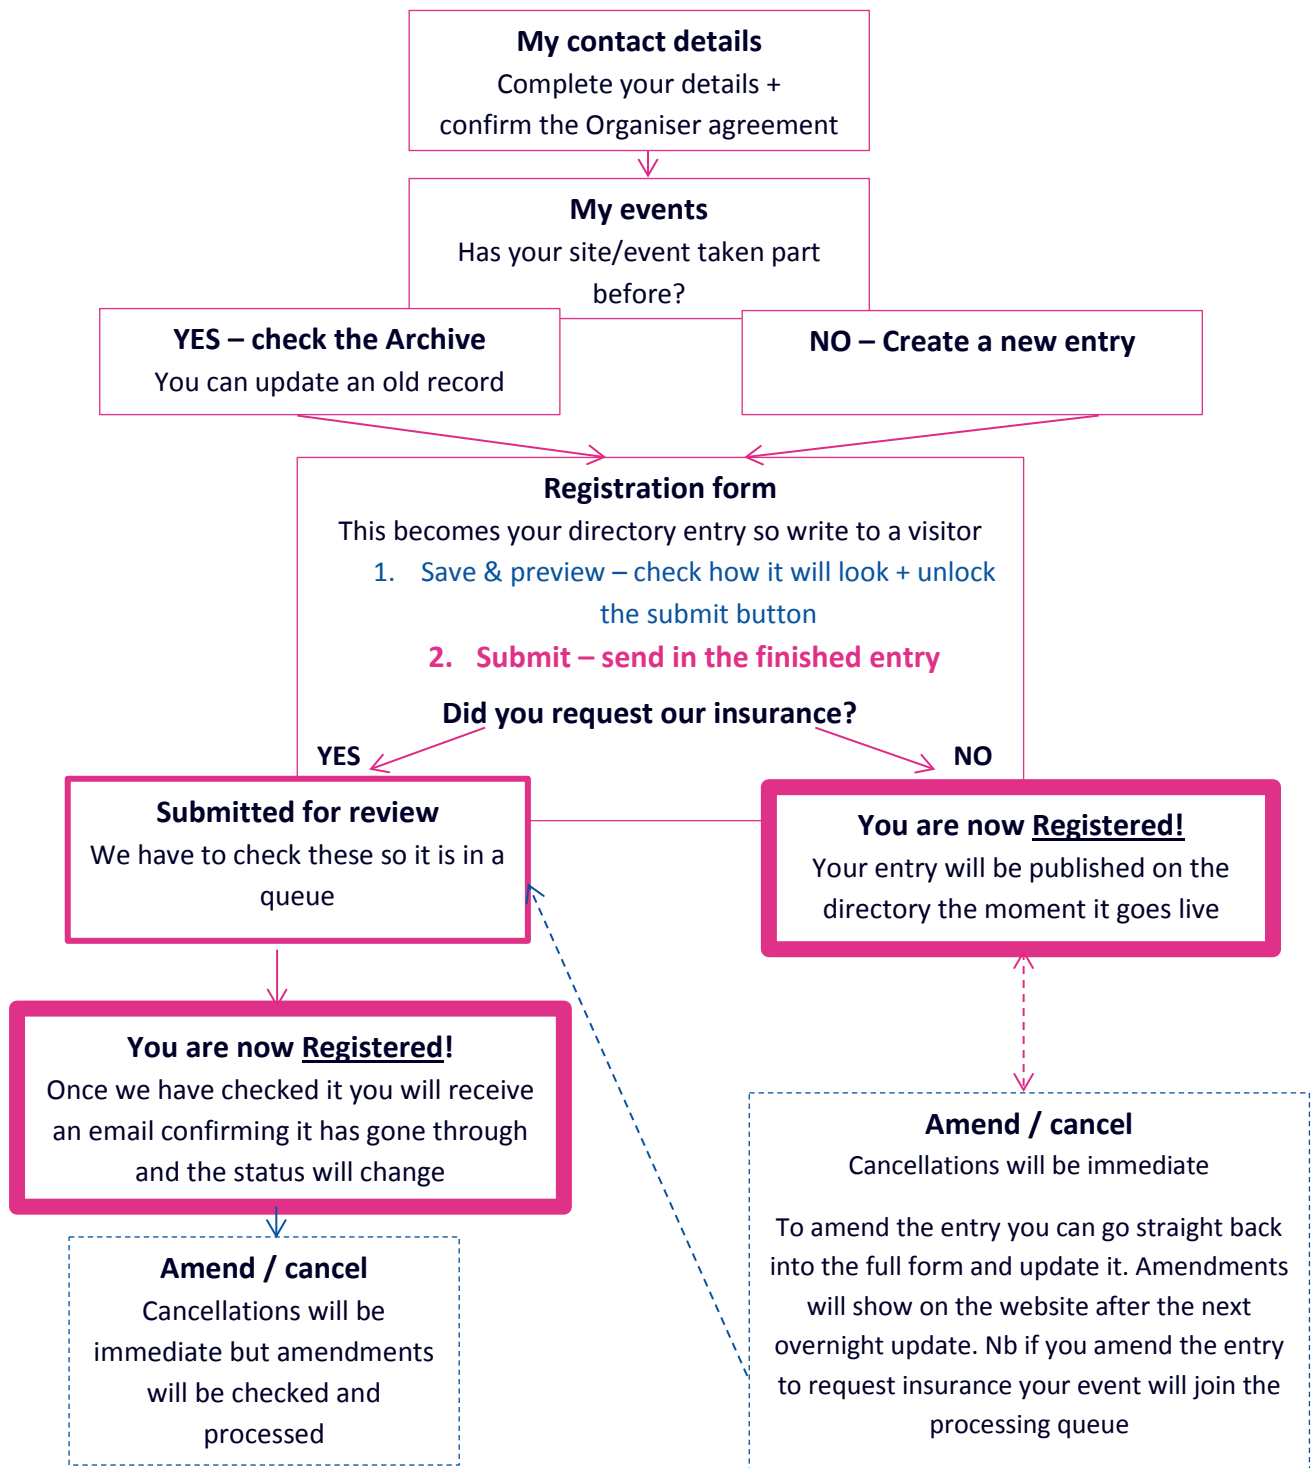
**My contact details**
Complete your details + confirm the Organiser agreement

**My events**
Has your site/event taken part before?

**YES – check the Archive**
You can update an old record

**NO – Create a new entry**

**Registration form**
This becomes your directory entry so write to a visitor
1. Save & preview – check how it will look + unlock the submit button
2. Submit – send in the finished entry

**Did you request our insurance?**

YES

NO

**Submitted for review**
We have to check these so it is in a queue

**You are now Registered!**
Your entry will be published on the directory the moment it goes live

**You are now Registered!**
Once we have checked it you will receive an email confirming it has gone through and the status will change

**Amend / cancel**
Cancellations will be immediate

To amend the entry you can go straight back into the full form and update it. Amendments will show on the website after the next overnight update. Nb if you amend the entry to request insurance your event will join the processing queue

**Amend / cancel**
Cancellations will be immediate but amendments will be checked and processed